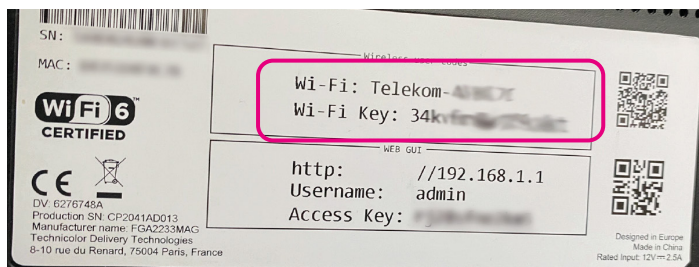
SN: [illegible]

MAC: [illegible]

WiFi 6
CERTIFIED

CE

Wireless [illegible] codes

Wi-Fi: Telekom-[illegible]
Wi-Fi Key: 34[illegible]

WEB GUI

http: //192.168.1.1
Username: admin
Access Key: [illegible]

DV: 6276748A
Production SN: CP2041AD013
Manufacturer name: FGA2233MAG
Technicolor Delivery Technologies
8-10 rue du Renard, 75004 Paris, France

Designed in Europe
Made in China
Rated Input: 12V ⎓ 2.5A